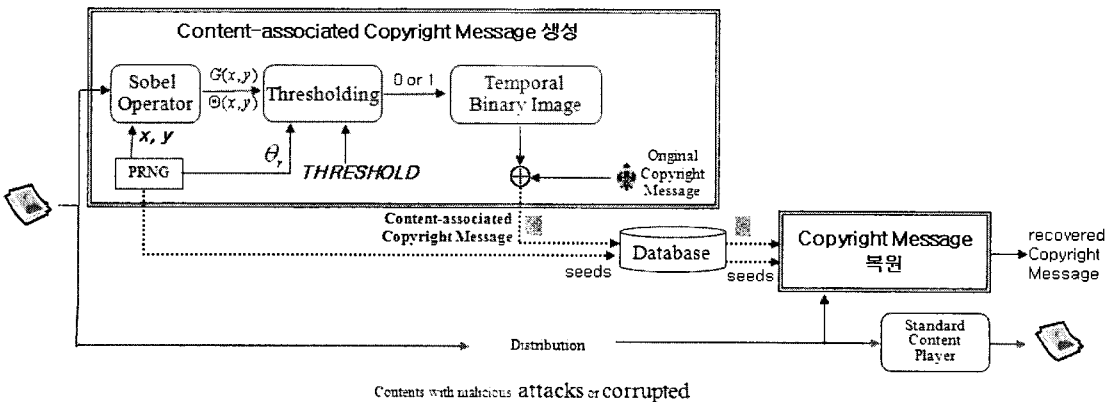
Content-associated Copyright Message 생성

Sobel Operator

$G(x,y)$
$\Theta(x,y)$

Thresholding

0 or 1

Temporal Binary Image

$x, y$

PRNG

$\theta_r$

THRESHOLD

Original Copyright Message

Content-associated Copyright Message

Database

seeds

seeds

Copyright Message 복원

recovered Copyright Message

Distribution

Standard Content Player

Contents with malicious attacks or corrupted